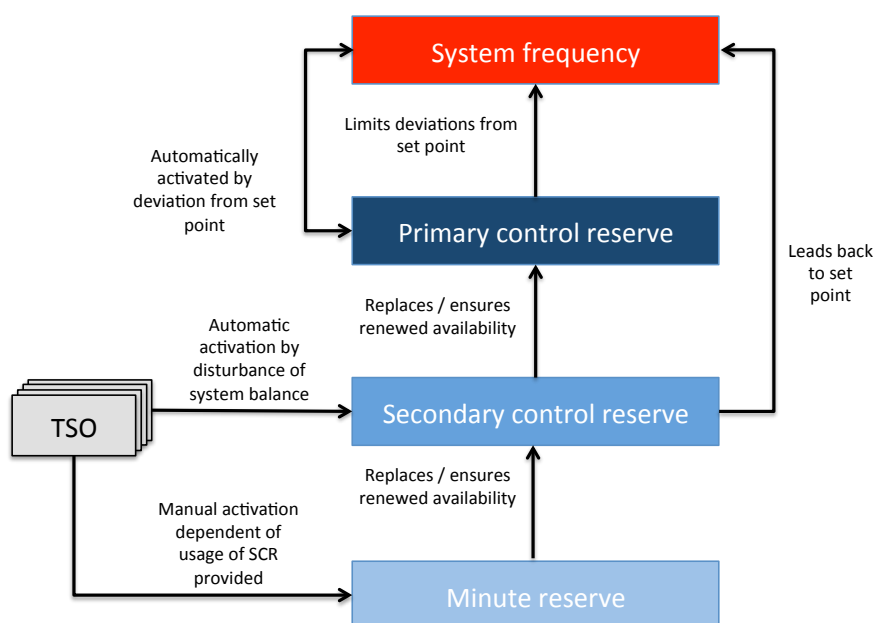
System frequency

Automatically activated by deviation from set point

Limits deviations from set point

Primary control reserve

Leads back to set point

Replaces / ensures renewed availability

Automatic activation by disturbance of system balance

TSO

Secondary control reserve

Replaces / ensures renewed availability

Manual activation dependent of usage of SCR provided

Minute reserve